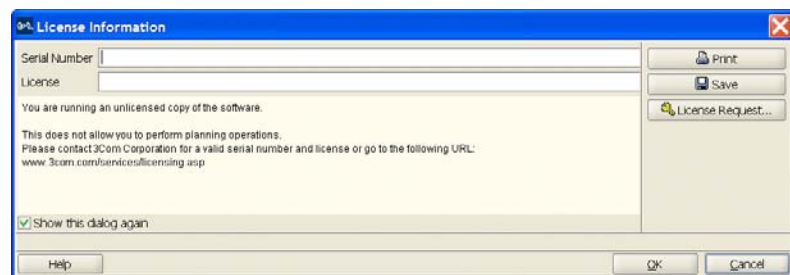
License Information

Serial Number

License

Print

Save

License Request...

You are running an unlicensed copy of the software.

This does not allow you to perform planning operations.
Please contact 3Com Corporation for a valid serial number and license or go to the following URL:
www.3com.com/services/licensing.asp

Show this dialog again

Help

OK

Cancel